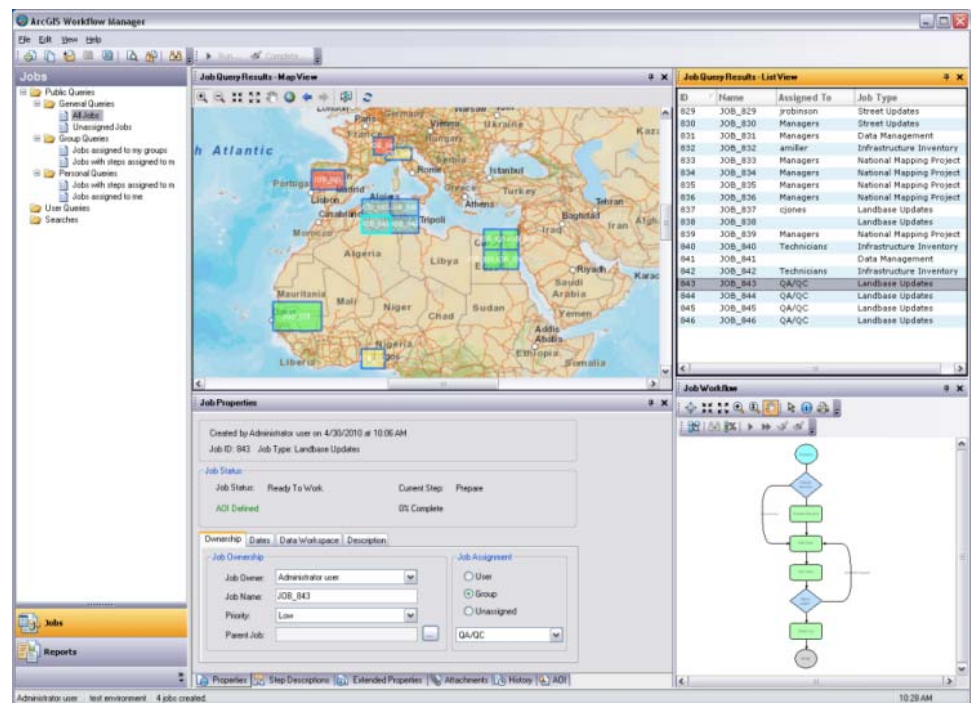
ArcGIS Workflow Manager

File Edit View Help

Run... Complete

Jobs

Public Queries
General Queries
All Jobs
Unassigned Jobs
Group Queries
Jobs assigned to my groups
Jobs with steps assigned to m
Personal Queries
Jobs with steps assigned to m
Jobs assigned to me
User Queries
Searches

Jobs

Reports

Job Query Results - Map View

Atlantic
Portugal
Madrid
Lisbon
Casablanca
Algiers
Tripoli
Morocco
Algeria
Libya
Mauritania
Mali
Niger
Chad
Sudan
Nigeria
Liberia
Ethiopia
Somalia
Addis Ababa
Yemen
Saudi Arabia
Riyadh
Iraq
Iran
Baghdad
Tehran
Turkey
Istanbul
Athens
Greece
Rome
Serbia
Hungary
Vienna
Ukraine
Paris
Warsaw
London
Karac

Job Query Results - List View

| ID | Name | Assigned To | Job Type |
|---|---|---|---|
| 829 | JOB_829 | jrobinson | Street Updates |
| 830 | JOB_830 | Managers | Street Updates |
| 831 | JOB_831 | Managers | Data Management |
| 832 | JOB_832 | amiller | Infrastructure Inventory |
| 833 | JOB_833 | Managers | National Mapping Project |
| 834 | JOB_834 | Managers | National Mapping Project |
| 835 | JOB_835 | Managers | National Mapping Project |
| 836 | JOB_836 | Managers | National Mapping Project |
| 837 | JOB_837 | cjones | Landbase Updates |
| 838 | JOB_838 | | Landbase Updates |
| 839 | JOB_839 | Managers | National Mapping Project |
| 840 | JOB_840 | Technicians | Infrastructure Inventory |
| 841 | JOB_841 | | Data Management |
| 842 | JOB_842 | Technicians | Infrastructure Inventory |
| 843 | JOB_843 | QA/QC | Landbase Updates |
| 844 | JOB_844 | QA/QC | Landbase Updates |
| 845 | JOB_845 | QA/QC | Landbase Updates |
| 846 | JOB_846 | QA/QC | Landbase Updates |

Job Properties

Created by Administrator user on 4/30/2010 at 10:06 AM
Job ID: 843 Job Type: Landbase Updates

Job Status
Job Status: Ready To Work
Current Step: Prepare
AOI Defined
0% Complete

Ownership | Dates | Data Workspace | Description

Job Ownership
Job Owner: Administrator user
Job Name: JOB_843
Priority: Low
Parent Job:

Job Assignment
User
Group
Unassigned
QA/QC

Properties | Step Descriptions | Extended Properties | Attachments | History | AOI

Job Workflow

Administrator user test environment 4 jobs created.

10:28 AM